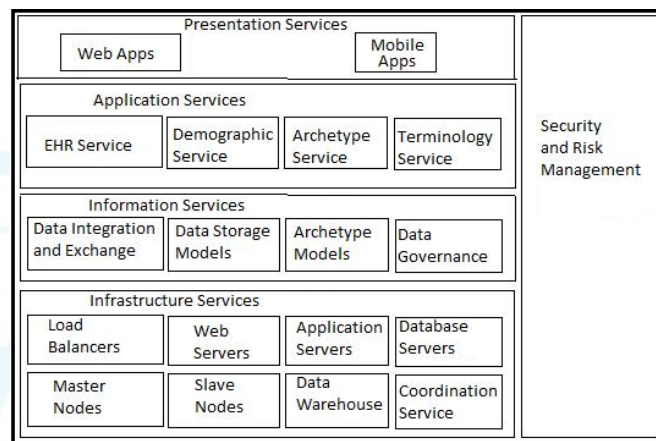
Presentation Services

Web Apps

Mobile Apps

Application Services

EHR Service

Demographic Service

Archetype Service

Terminology Service

Information Services

Data Integration and Exchange

Data Storage Models

Archetype Models

Data Governance

Infrastructure Services

Load Balancers

Web Servers

Application Servers

Database Servers

Master Nodes

Slave Nodes

Data Warehouse

Coordination Service

Security and Risk Management